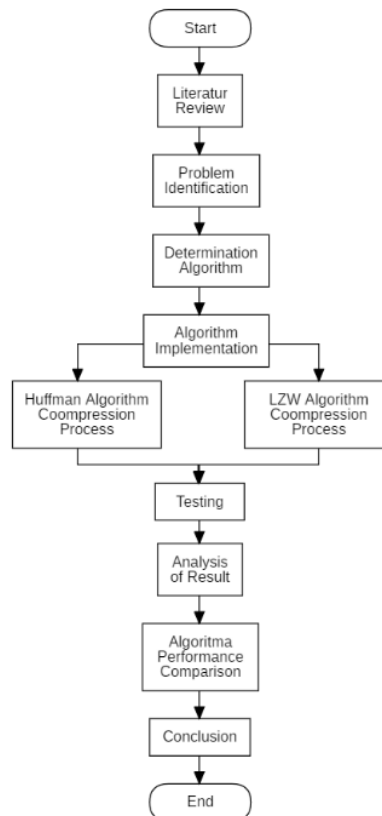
Start

Literatur Review

Problem Identification

Determination Algorithm

Algorithm Implementation

Huffman Algorithm Coompression Process

LZW Algorithm Coompression Process

Testing

Analysis of Result

Algoritma Performance Comparison

Conclusion

End